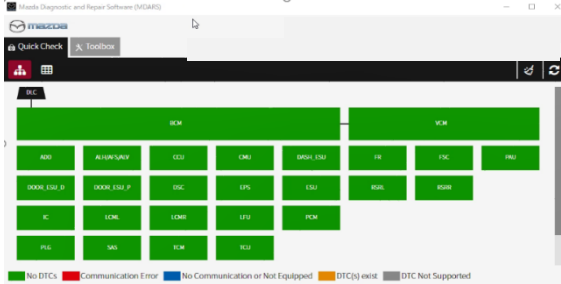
Mazda Diagnostic and Repair Software (MDARS)

mazda

Quick Check
Toolbox

DLC

BCM
VCM

ADD
AH/AFS/ALV
CCU
CMU
DASH_ESU
FR
FSC
PAU

DOOR_ESU_D
DOOR_ESU_P
DSC
EPS
LSU
RSRL
RSRR

IC
LCML
LCMR
LEU
PCM

PLG
SAS
TCM
TCU

No DTCs
Communication Error
No Communication or Not Equipped
DTC(s) exist
DTC Not Supported